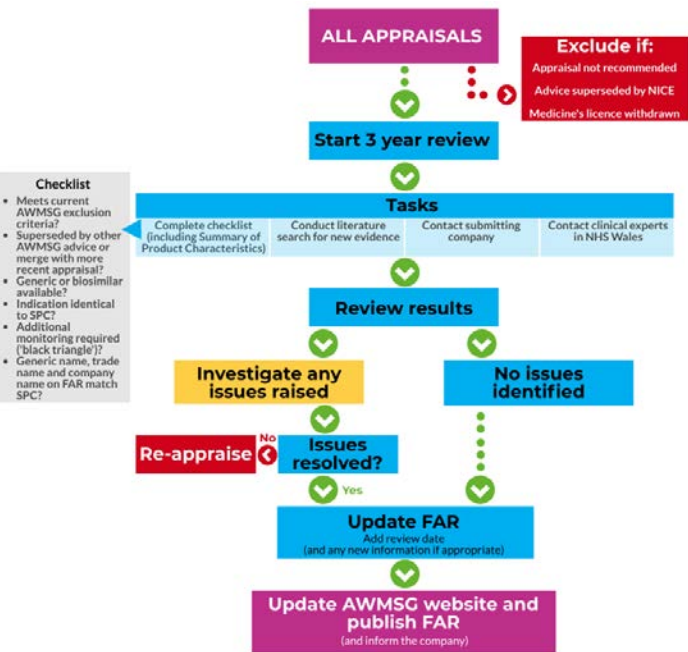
ALL APPRAISALS

Exclude if:
Appraisal not recommended
Advice superseded by NICE
Medicine's licence withdrawn

Start 3 year review

Checklist
- Meets current AWMSG exclusion criteria?
- Superseded by other AWMSG advice or merge with more recent appraisal?
- Generic or biosimilar available?
- Indication identical to SPC?
- Additional monitoring required ('black triangle')?
- Generic name, trade name and company name on FAR match SPC?

Tasks

| Complete checklist (including Summary of Product Characteristics) | Conduct literature search for new evidence | Contact submitting company | Contact clinical experts in NHS Wales |
|---|---|---|---|

Review results

Investigate any issues raised

No issues identified

Re-appraise

No

Issues resolved?

Yes

Update FAR
Add review date
(and any new information if appropriate)

Update AWMSG website and publish FAR
(and inform the company)